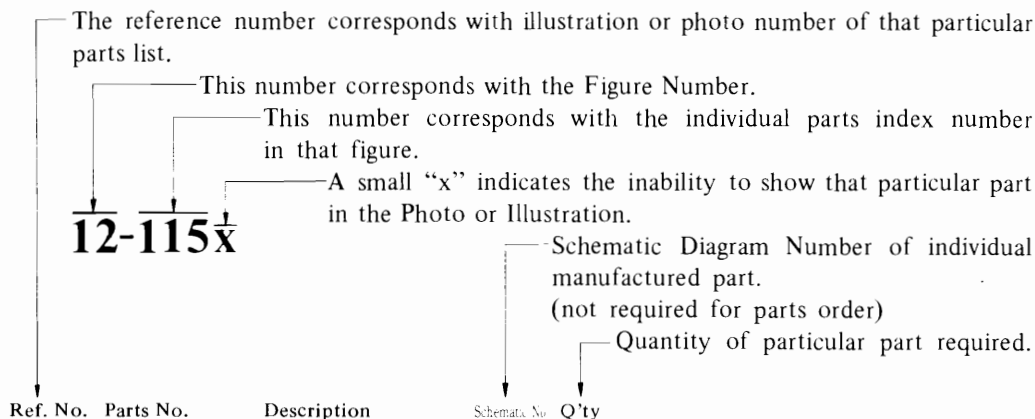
The reference number corresponds with illustration or photo number of that particular parts list.

This number corresponds with the Figure Number.

This number corresponds with the individual parts index number in that figure.

A small "x" indicates the inability to show that particular part in the Photo or Illustration.

12-115x

Schematic Diagram Number of individual manufactured part.
(not required for parts order)

Quantity of particular part required.

Ref. No. Parts No. Description Schematic No Q'ty